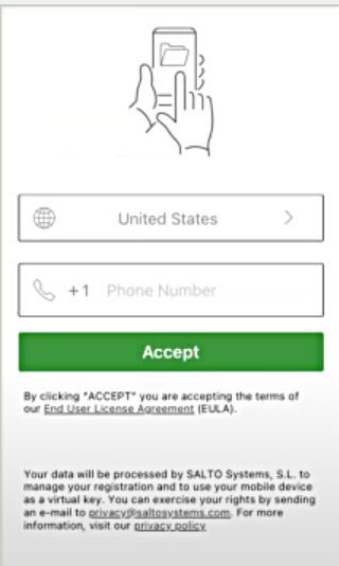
United States >

+1 Phone Number

Accept

By clicking "ACCEPT" you are accepting the terms of our End User License Agreement (EULA).

Your data will be processed by SALTO Systems, S.L. to manage your registration and to use your mobile device as a virtual key. You can exercise your rights by sending an e-mail to privacy@saltosystems.com. For more information, visit our privacy policy.